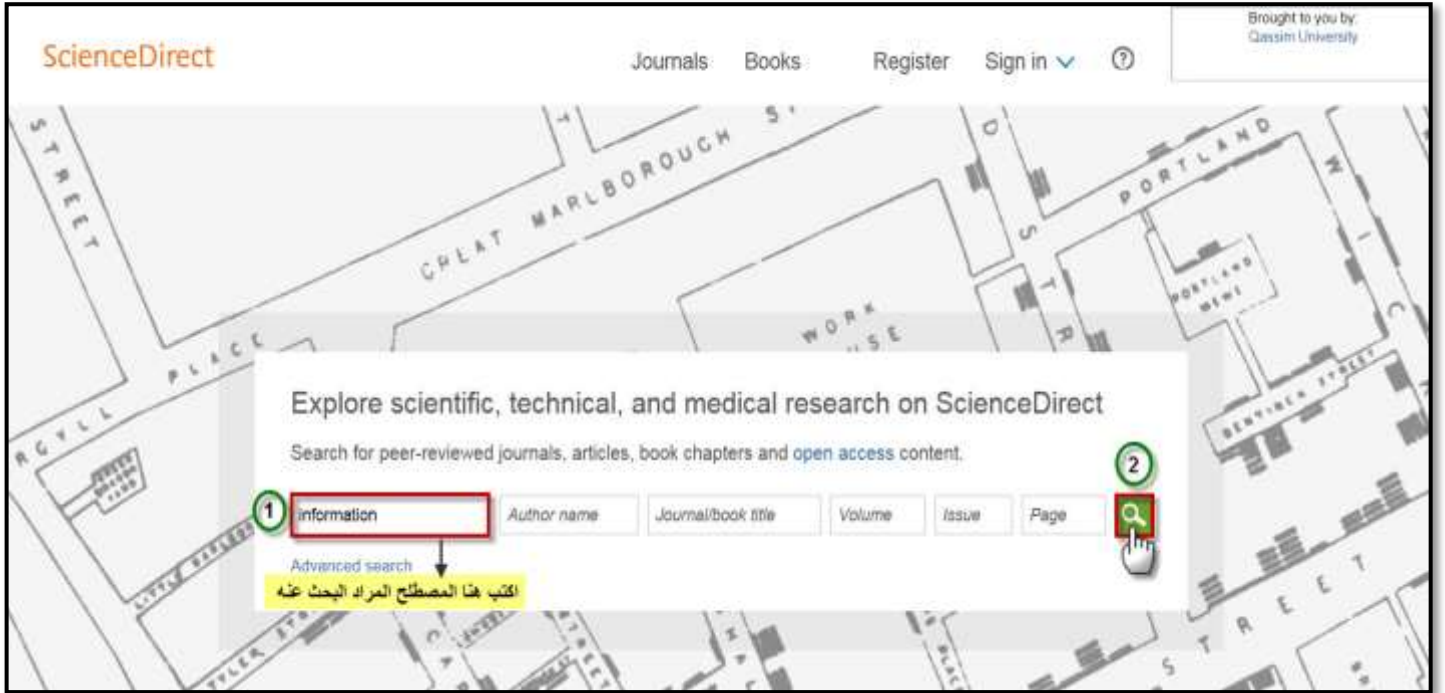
ScienceDirect

Journals Books Register Sign in ⌄ ⑦

Brought to you by: Qassim University

GREAT MARLBOROUGH ST

PORTLAND

PORTLAND MEWS

WORK HOUSE

PLACE

ARGYLL

STREET

Explore scientific, technical, and medical research on ScienceDirect

Search for peer-reviewed journals, articles, book chapters and open access content.

1 information | Author name | Journal/book title | Volume | Issue | Page | 2

Advanced search

اكتب هنا المصطلح المراد البحث عنه

STREET